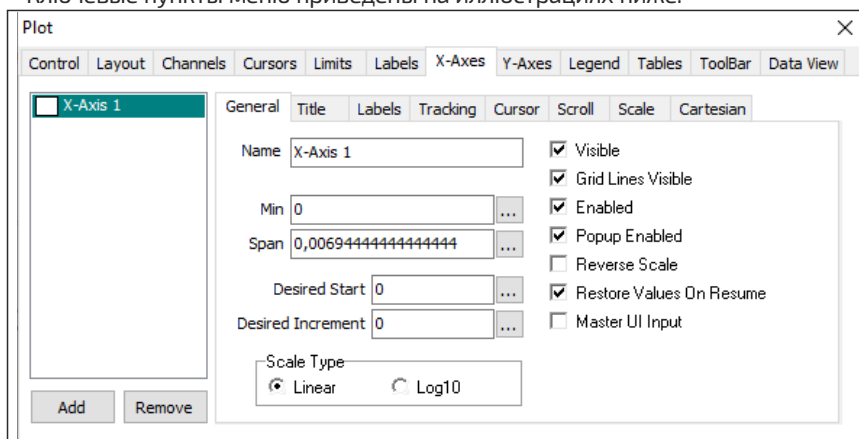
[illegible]

Plot

×

Control | Layout | Channels | Cursors | Limits | Labels | X-Axes | Y-Axes | Legend | Tables | ToolBar | Data View

X-Axis 1

General | Title | Labels | Tracking | Cursor | Scroll | Scale | Cartesian

Name X-Axis 1

Min 0 ...

Span 0,00694444444444444 ...

Desired Start 0 ...

Desired Increment 0 ...

Scale Type

Linear

Log10

☑ Visible

☑ Grid Lines Visible

☑ Enabled

☑ Popup Enabled

☐ Reverse Scale

☑ Restore Values On Resume

☐ Master UI Input

Add

Remove